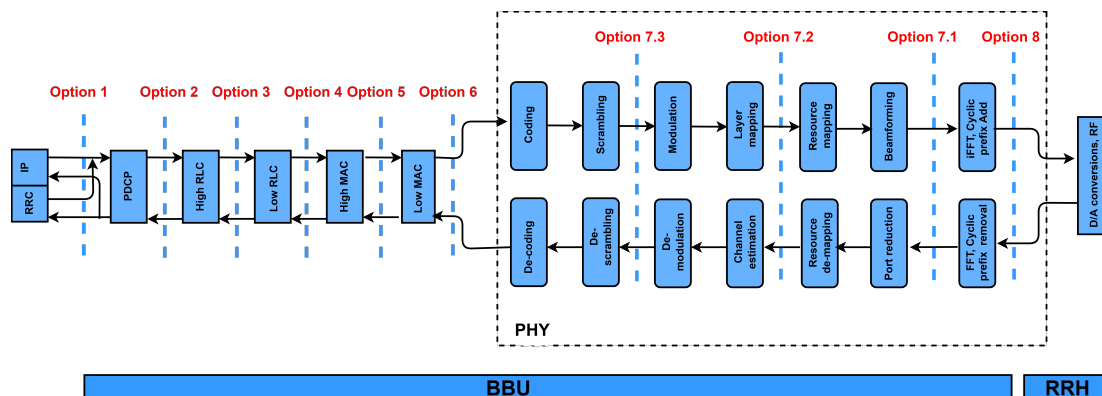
Option 7.3

Option 7.2

Option 7.1

Option 8

Option 1

Option 2

Option 3

Option 4

Option 5

Option 6

IP

RRC

PDCP

High RLC

Low RLC

High MAC

Low MAC

Coding

Scrambling

Modulation

Layer mapping

Resource mapping

Beamforming

iFFT, Cyclic prefix Add

D/A conversions, RF

De-coding

De-scrambling

De-modulation

Channel estimation

Resource de-mapping

Port reduction

FFT, Cyclic prefix removal

PHY

BBU

RRH